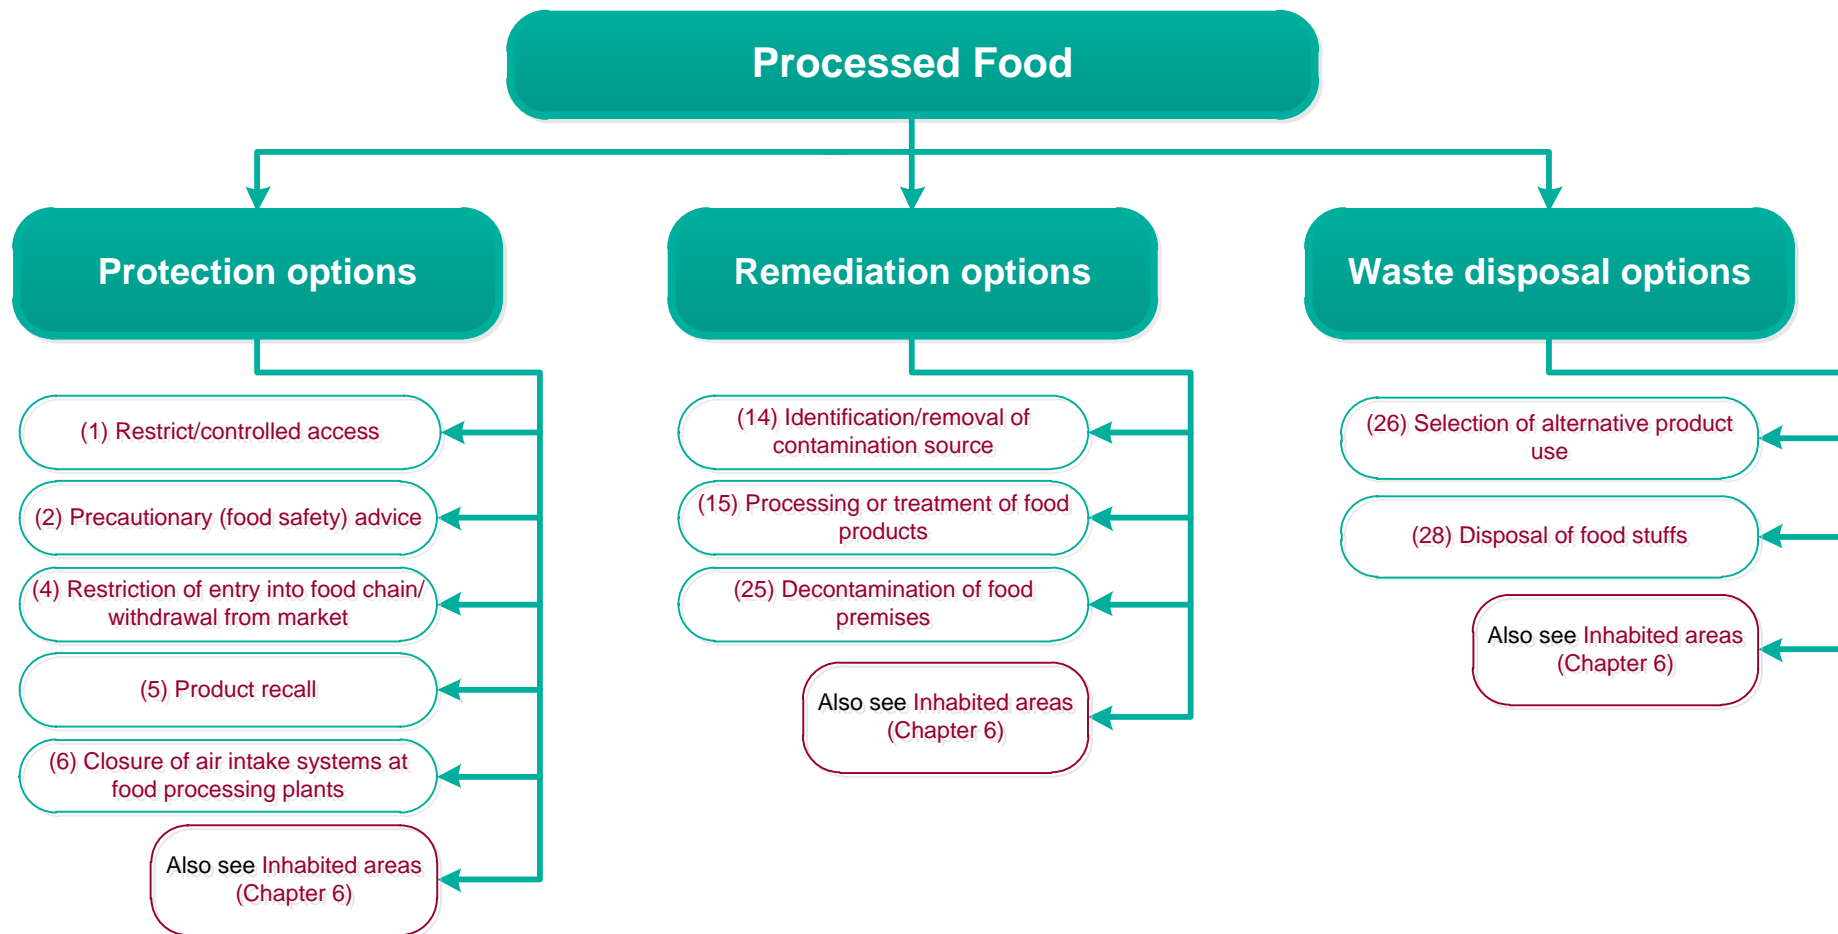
Processed Food

Protection options

(1) Restrict/controlled access

(2) Precautionary (food safety) advice

(4) Restriction of entry into food chain/ withdrawal from market

(5) Product recall

(6) Closure of air intake systems at food processing plants

Also see Inhabited areas (Chapter 6)

Remediation options

(14) Identification/removal of contamination source

(15) Processing or treatment of food products

(25) Decontamination of food premises

Also see Inhabited areas (Chapter 6)

Waste disposal options

(26) Selection of alternative product use

(28) Disposal of food stuffs

Also see Inhabited areas (Chapter 6)